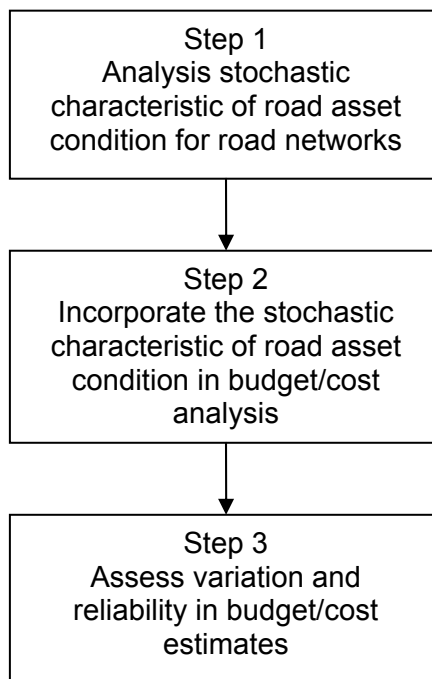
Step 1
Analysis stochastic characteristic of road asset condition for road networks

Step 2
Incorporate the stochastic characteristic of road asset condition in budget/cost analysis

Step 3
Assess variation and reliability in budget/cost estimates